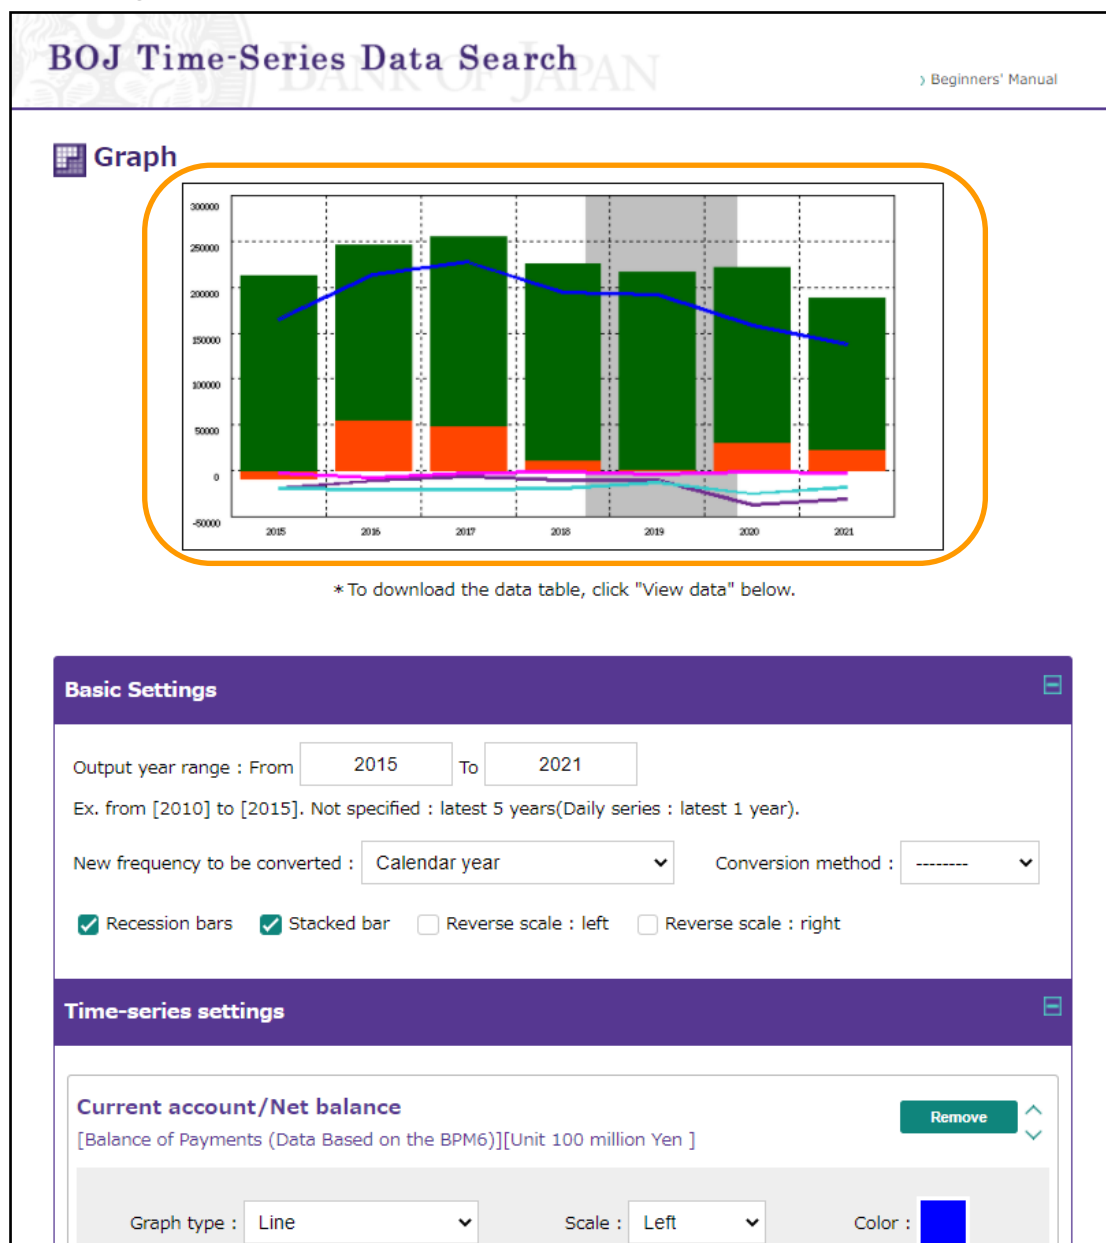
BOJ Time-Series Data Search

BANK OF JAPAN

› Beginners' Manual

Graph

300000
250000
200000
150000
100000
50000
0
-50000

2015 2016 2017 2018 2019 2020 2021

＊To download the data table, click "View data" below.

Basic Settings

Output year range : From 2015 To 2021

Ex. from [2010] to [2015]. Not specified : latest 5 years(Daily series : latest 1 year).

New frequency to be converted : Calendar year

Conversion method : --------

Recession bars Stacked bar Reverse scale : left Reverse scale : right

Time-series settings

Current account/Net balance

[Balance of Payments (Data Based on the BPM6)][Unit 100 million Yen ]

Remove

Graph type : Line

Scale : Left

Color :